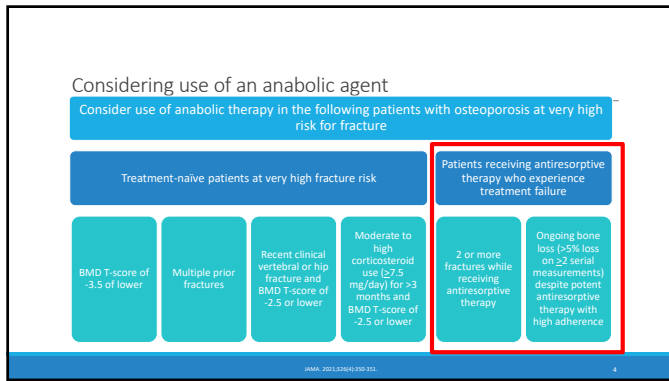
Considering use of an anabolic agent

Consider use of anabolic therapy in the following patients with osteoporosis at very high risk for fracture

Treatment-naïve patients at very high fracture risk

Patients receiving antiresorptive therapy who experience treatment failure

BMD T-score of -3.5 of lower

Multiple prior fractures

Recent clinical vertebral or hip fracture and BMD T-score of -2.5 or lower

Moderate to high corticosteroid use ($\geq$7.5 mg/day) for >3 months and BMD T-score of -2.5 or lower

2 or more fractures while receiving antiresorptive therapy

Ongoing bone loss (>5% loss on $\geq$2 serial measurements) despite potent antiresorptive therapy with high adherence

JAMA. 2021;326(4):350-351.

4